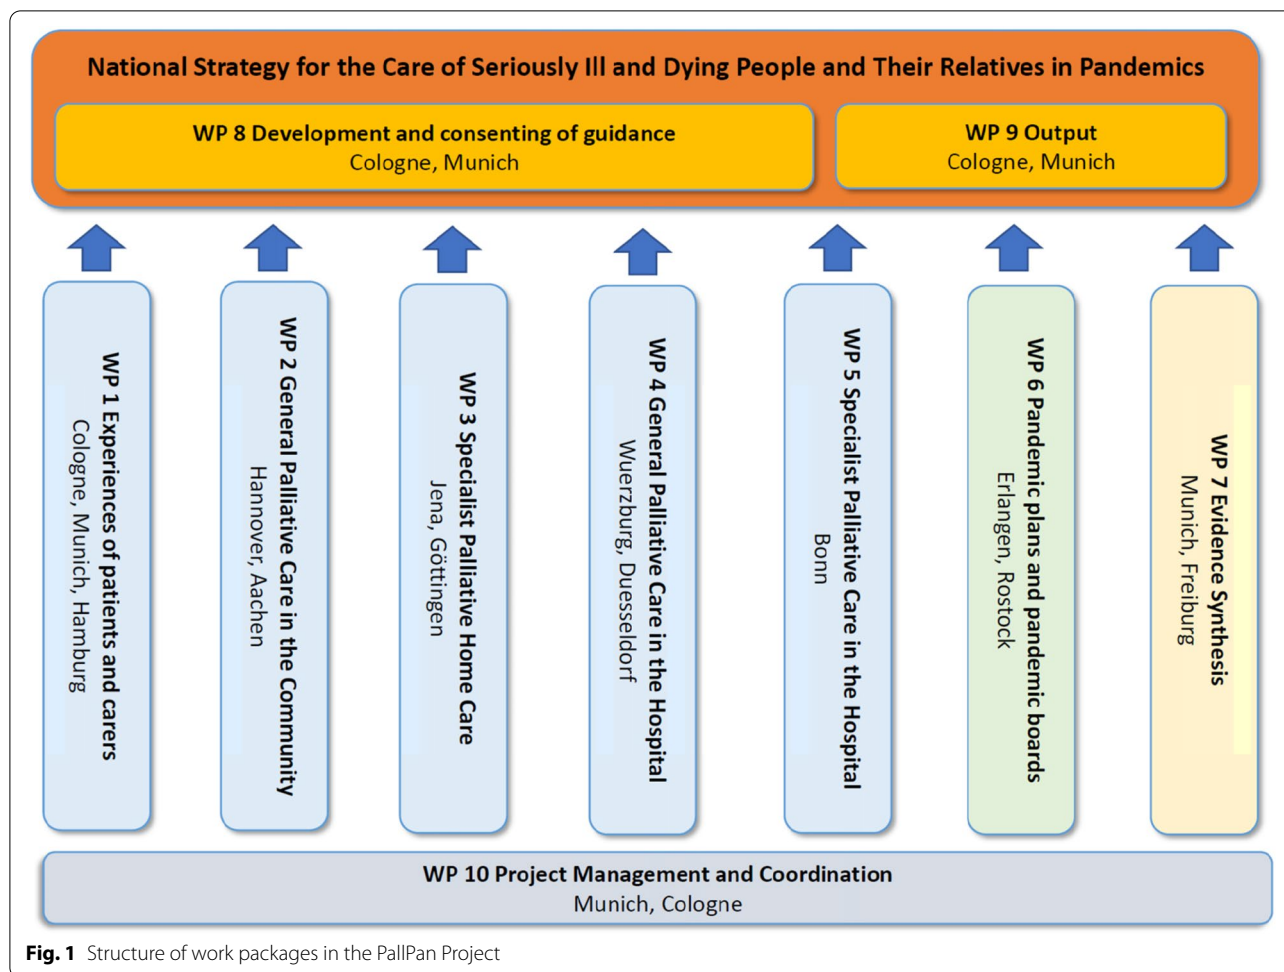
National Strategy for the Care of Seriously Ill and Dying People and Their Relatives in Pandemics

WP 8 Development and consenting of guidance
Cologne, Munich

WP 9 Output
Cologne, Munich

WP 1 Experiences of patients and carers
Cologne, Munich, Hamburg

WP 2 General Palliative Care in the Community
Hannover, Aachen

WP 3 Specialist Palliative Home Care
Jena, Göttingen

WP 4 General Palliative Care in the Hospital
Wuerzburg, Duesseldorf

WP 5 Specialist Palliative Care in the Hospital
Bonn

WP 6 Pandemic plans and pandemic boards
Erlangen, Rostock

WP 7 Evidence Synthesis
Munich, Freiburg

WP 10 Project Management and Coordination
Munich, Cologne

Fig. 1 Structure of work packages in the PallPan Project